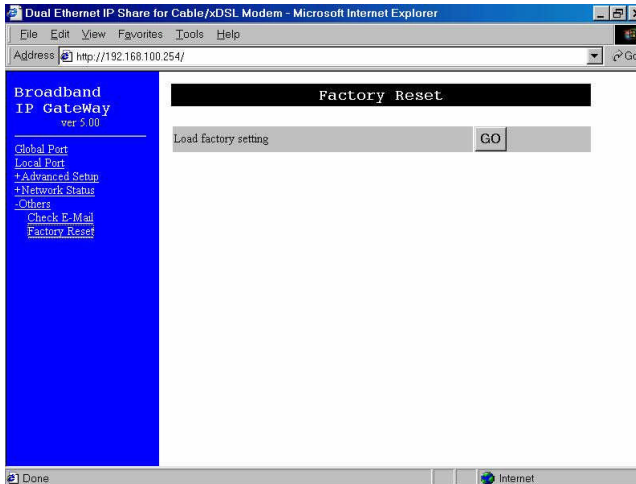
Dual Ethernet IP Share for Cable/xDSL Modem - Microsoft Internet Explorer

File Edit View Favorites Tools Help

Address http://192.168.100.254/

Go

Broadband IP GateWay
ver 5.00

Global Port
Local Port
+Advanced Setup
+Network Status
-Others
Check E-Mail
Factory Reset

Factory Reset

| Load factory setting | GO |
|---|---|

Done

Internet